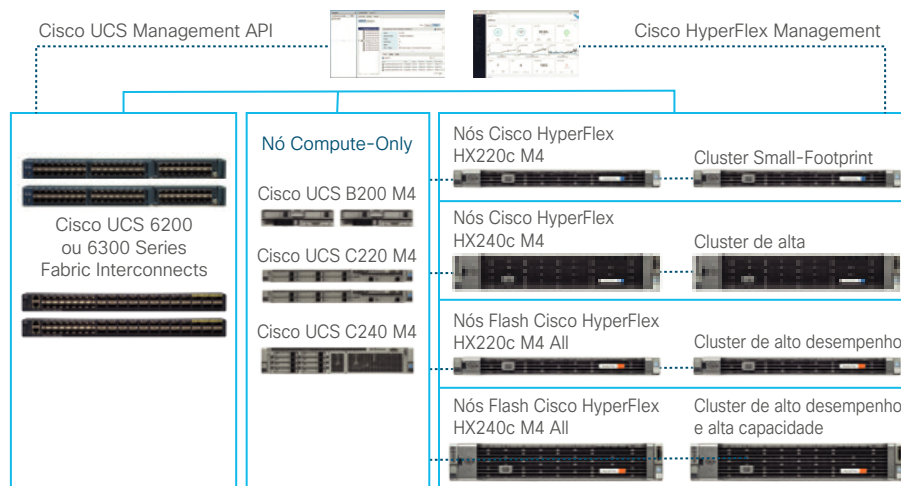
Cisco UCS Management API

Cisco HyperFlex Management

Cisco UCS 6200 ou 6300 Series Fabric Interconnects

Nó Compute-Only

Cisco UCS B200 M4

Cisco UCS C220 M4

Cisco UCS C240 M4

Nós Cisco HyperFlex HX220c M4

Cluster Small-Footprint

Nós Cisco HyperFlex HX240c M4

Cluster de alta

Nós Flash Cisco HyperFlex HX220c M4 All

Cluster de alto desempenho

Nós Flash Cisco HyperFlex HX240c M4 All

Cluster de alto desempenho e alta capacidade